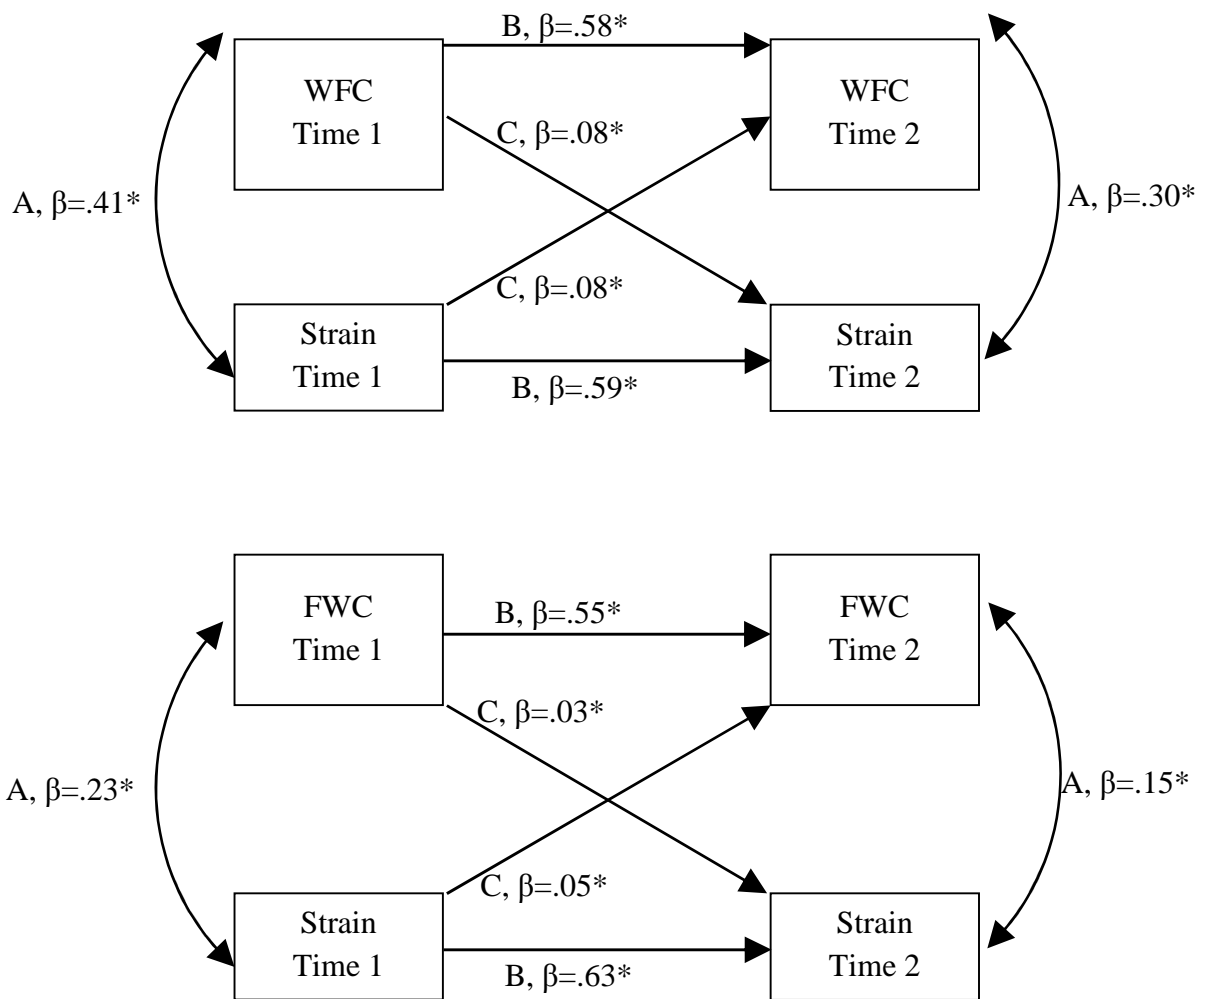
B, β=.58*

WFC
Time 1

C, β=.08*

WFC
Time 2

A, β=.41*

A, β=.30*

C, β=.08*

Strain
Time 1

Strain
Time 2

B, β=.59*

FWC
Time 1

B, β=.55*

FWC
Time 2

C, β=.03*

A, β=.23*

A, β=.15*

C, β=.05*

Strain
Time 1

Strain
Time 2

B, β=.63*